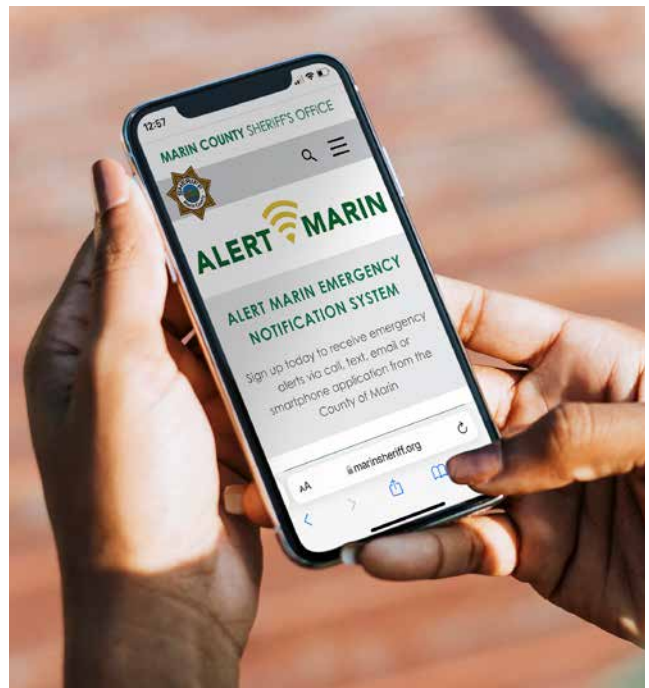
12:57

MARIN COUNTY SHERIFF'S OFFICE

ALERT MARIN

ALERT MARIN EMERGENCY NOTIFICATION SYSTEM

Sign up today to receive emergency alerts via call, text, email or smartphone application from the County of Marin

AA marinsheriff.org